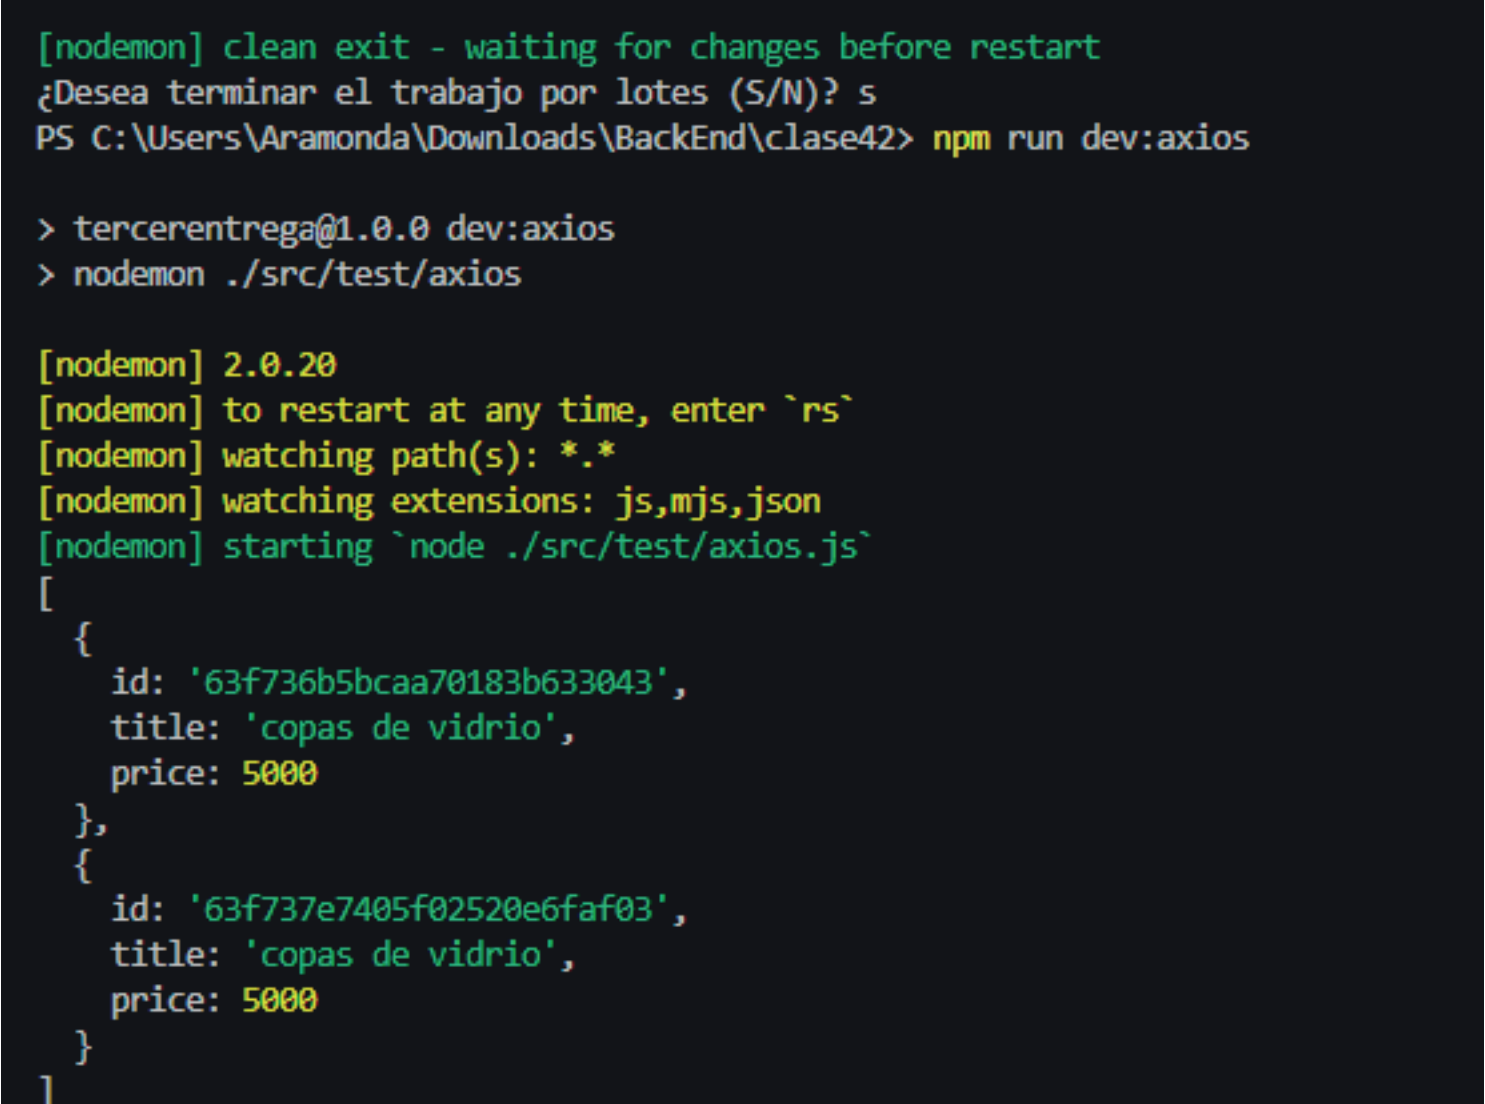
[nodemon] clean exit - waiting for changes before restart
¿Desea terminar el trabajo por lotes (S/N)? s
PS C:\Users\Aramonda\Downloads\BackEnd\clase42> npm run dev:axios

> tercerentrega@1.0.0 dev:axios
> nodemon ./src/test/axios

[nodemon] 2.0.20
[nodemon] to restart at any time, enter `rs`
[nodemon] watching path(s): *.*
[nodemon] watching extensions: js,mjs,json
[nodemon] starting `node ./src/test/axios.js`
[
  {
    id: '63f736b5bcaa70183b633043',
    title: 'copas de vidrio',
    price: 5000
  },
  {
    id: '63f737e7405f02520e6faf03',
    title: 'copas de vidrio',
    price: 5000
  }
]